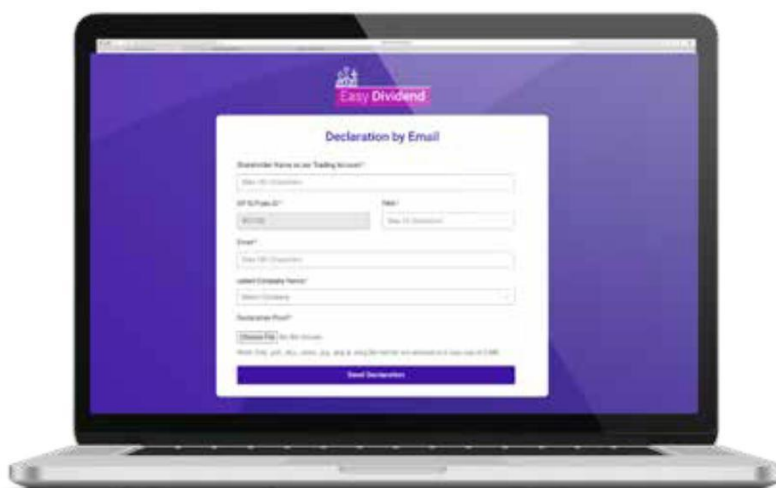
Easy Dividend

Declaration by Email

Shareholder Name as per Trading Account*

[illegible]

DP ID/Folio ID*

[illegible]

PAN*

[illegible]

Email*

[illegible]

Select Company Name*

Select Company

Declaration Proof*

Choose File No file chosen

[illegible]

Send Declaration